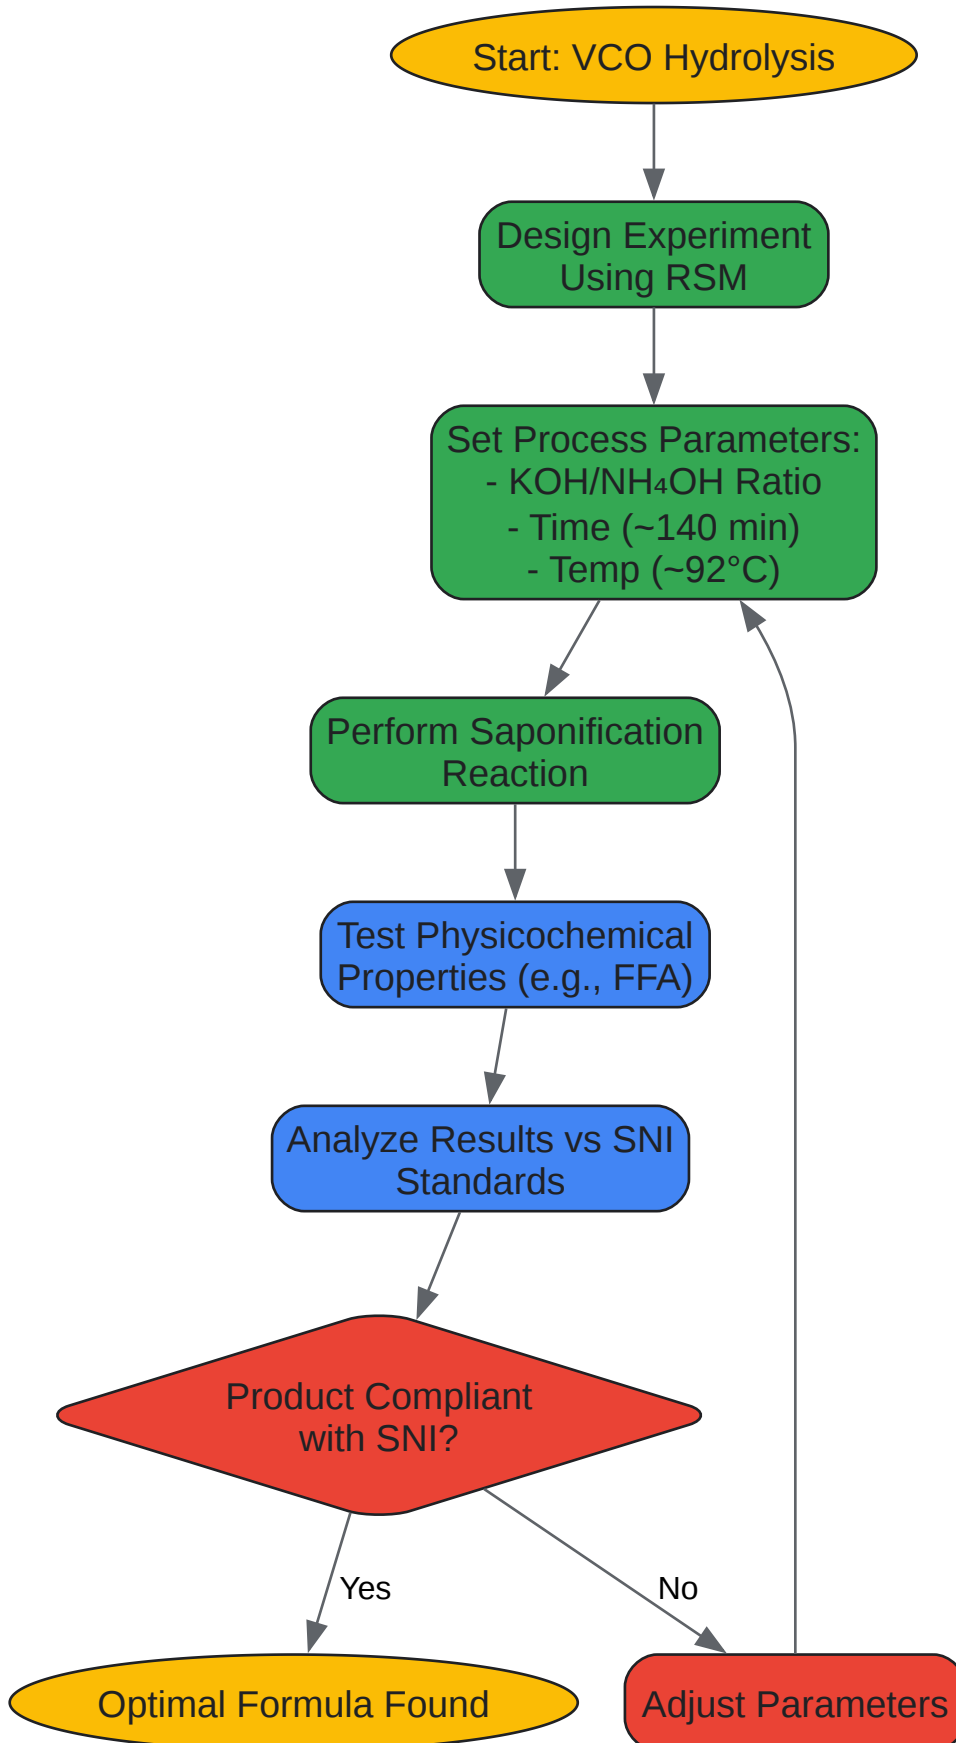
Start: VCO Hydrolysis

Design Experiment Using RSM

Set Process Parameters:
- KOH/$NH_4OH$ Ratio
- Time (~140 min)
- Temp (~92°C)

Perform Saponification Reaction

Test Physicochemical Properties (e.g., FFA)

Analyze Results vs SNI Standards

Product Compliant with SNI?

Yes

No

Optimal Formula Found

Adjust Parameters